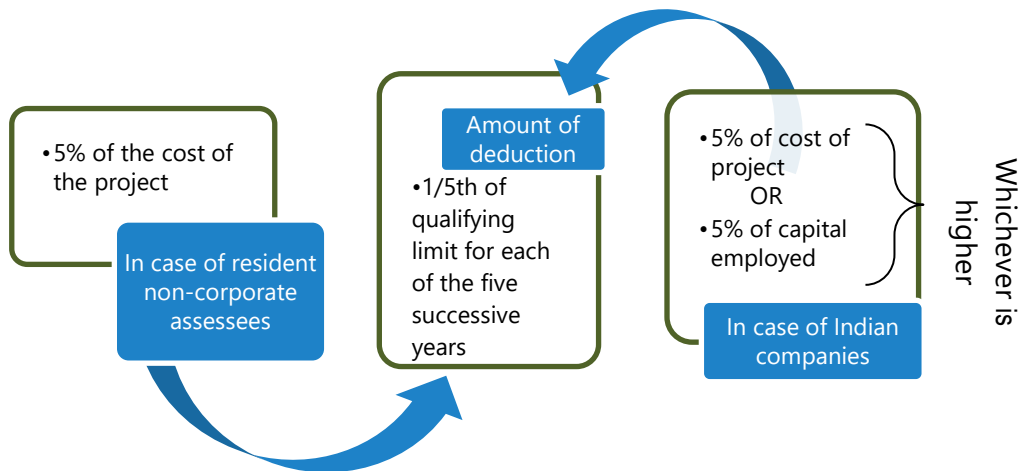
•5% of the cost of the project

In case of resident non-corporate assessees

Amount of deduction

•1/5th of qualifying limit for each of the five successive years

•5% of cost of project
OR
•5% of capital employed

Whichever is higher

In case of Indian companies